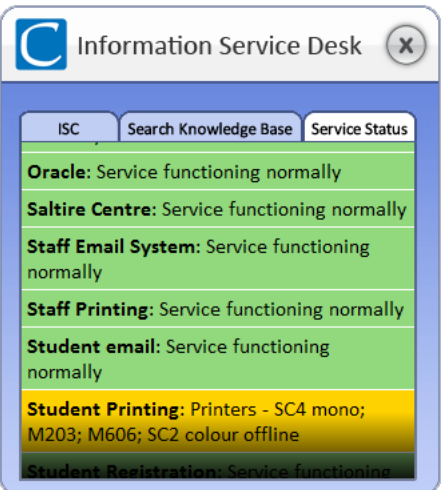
C Information Service Desk

ISC | Search Knowledge Base | Service Status

Oracle: Service functioning normally

Saltire Centre: Service functioning normally

Staff Email System: Service functioning normally

Staff Printing: Service functioning normally

Student email: Service functioning normally

Student Printing: Printers - SC4 mono; M203; M606; SC2 colour offline

Student Registration: Service functioning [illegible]